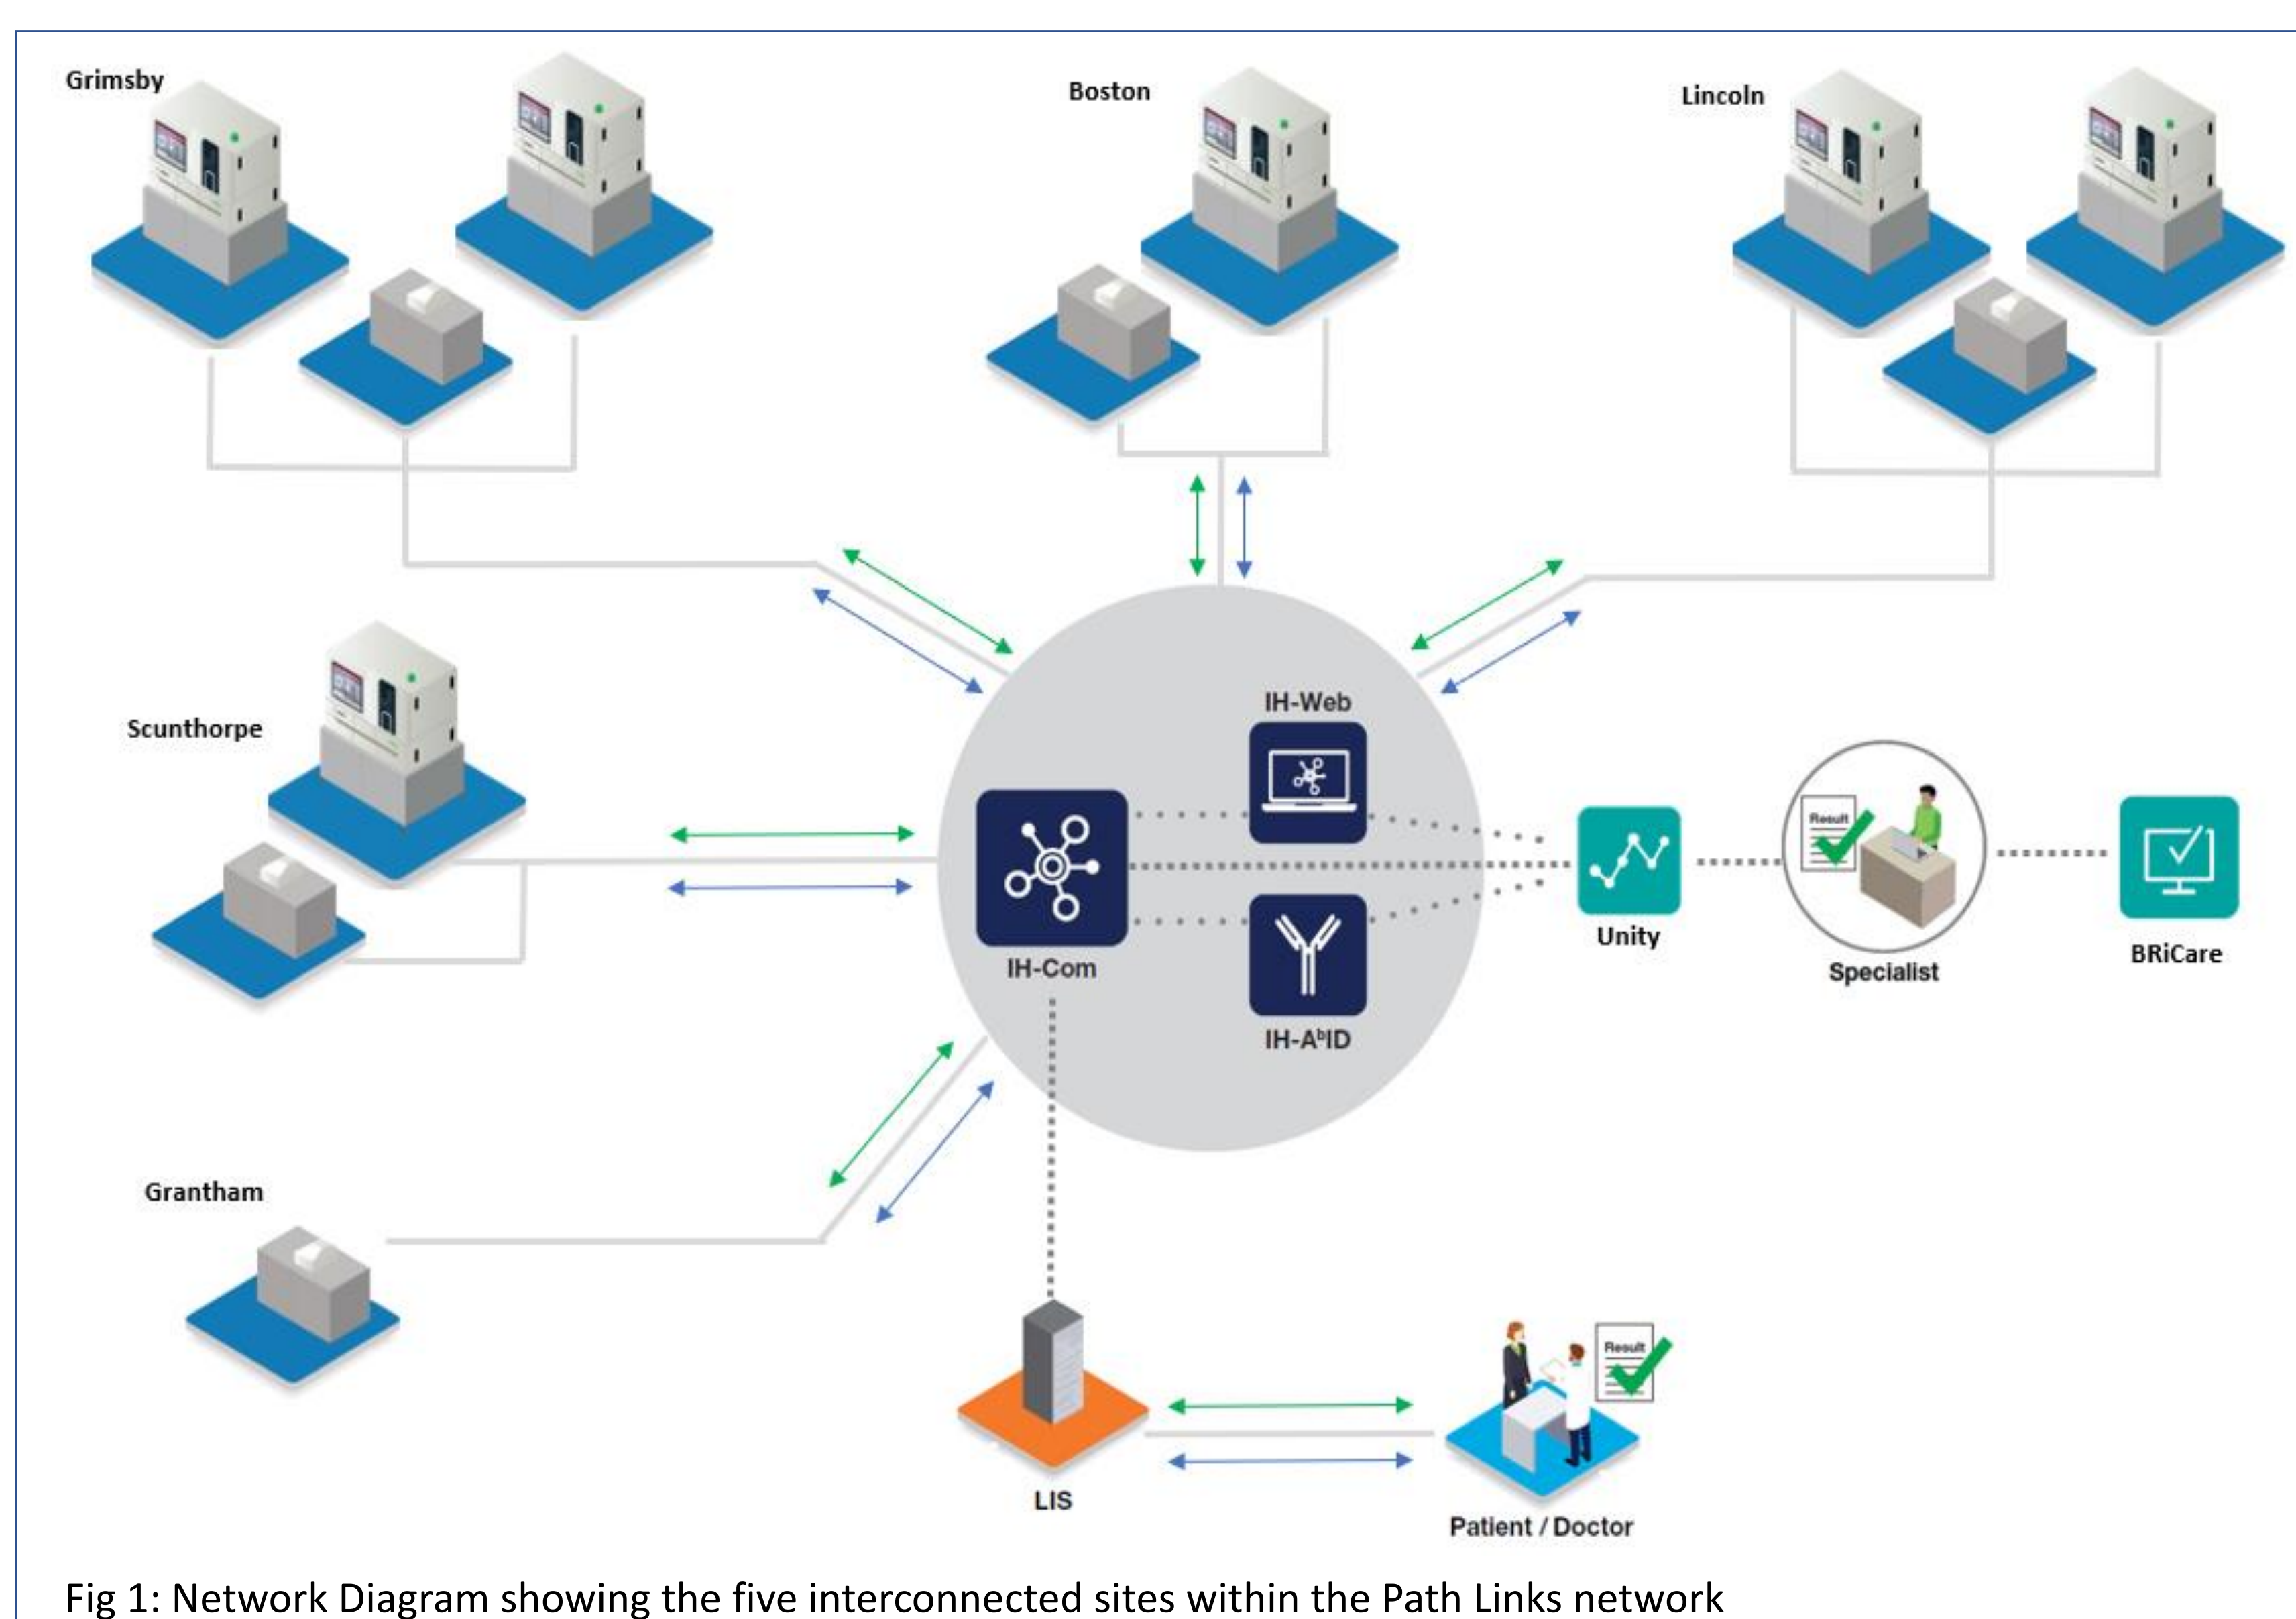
Grimsby

Boston

Lincoln

Scunthorpe

IH-Web

IH-Com

IH-A$^{b}$ID

Unity

Result

Specialist

BRiCare

Grantham

LIS

Result

Patient / Doctor

Fig 1: Network Diagram showing the five interconnected sites within the Path Links network